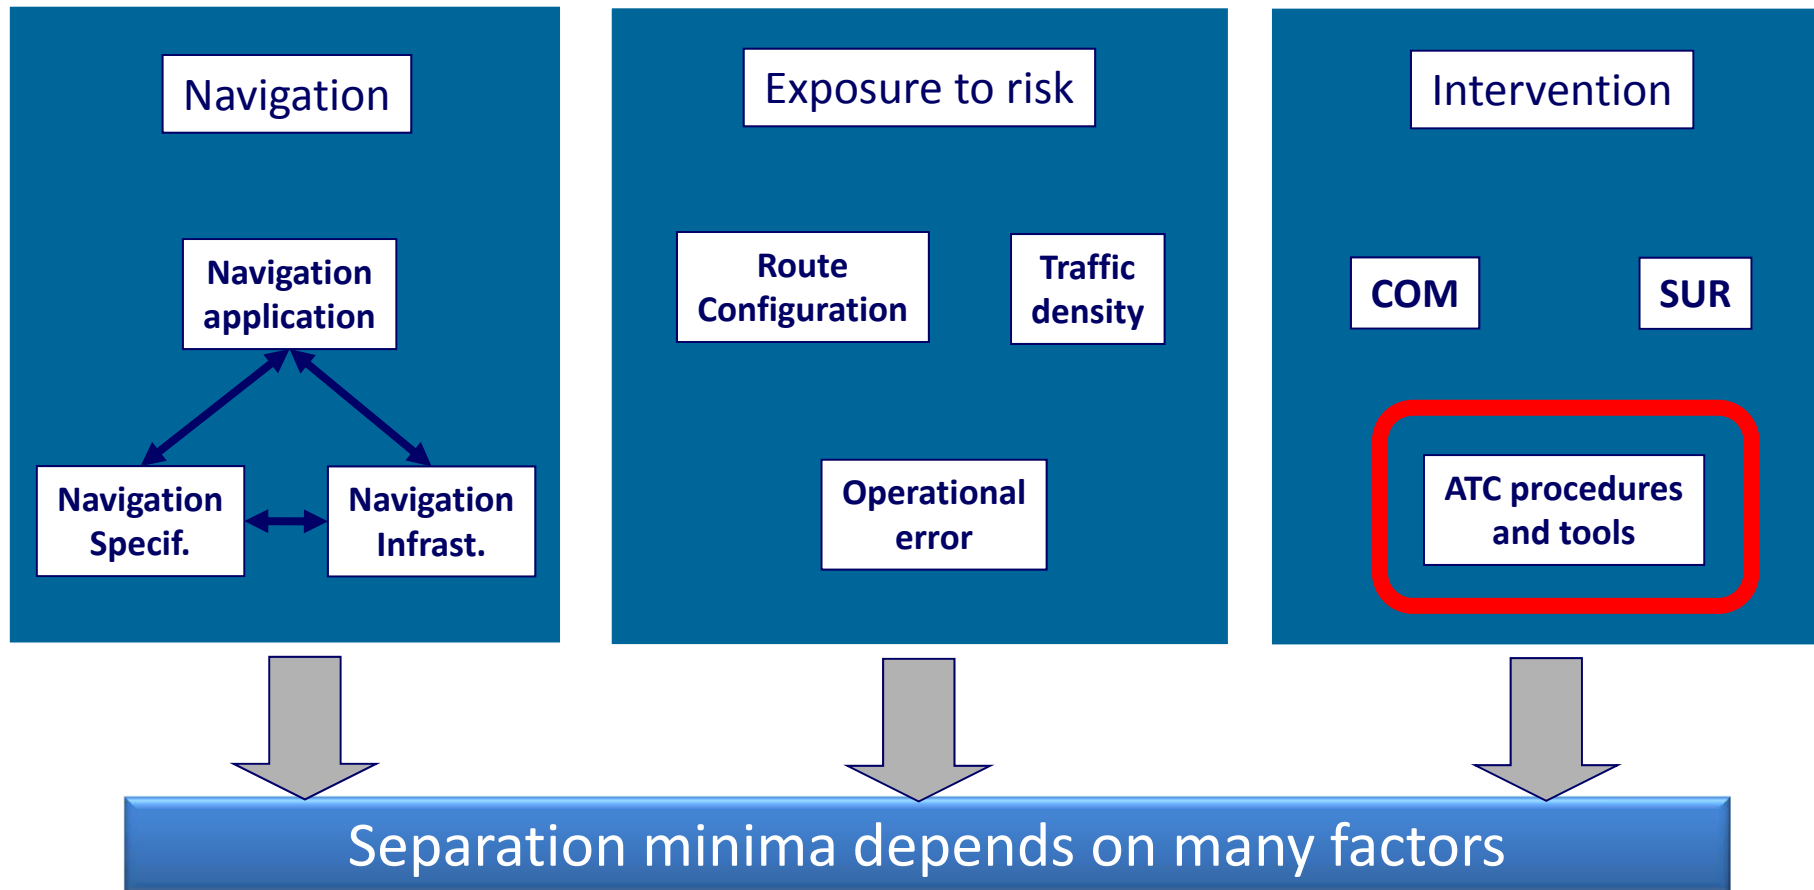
Navigation

Navigation application

Navigation Specif.

Navigation Infrast.

Exposure to risk

Route Configuration

Traffic density

Operational error

Intervention

COM

SUR

ATC procedures and tools

Separation minima depends on many factors